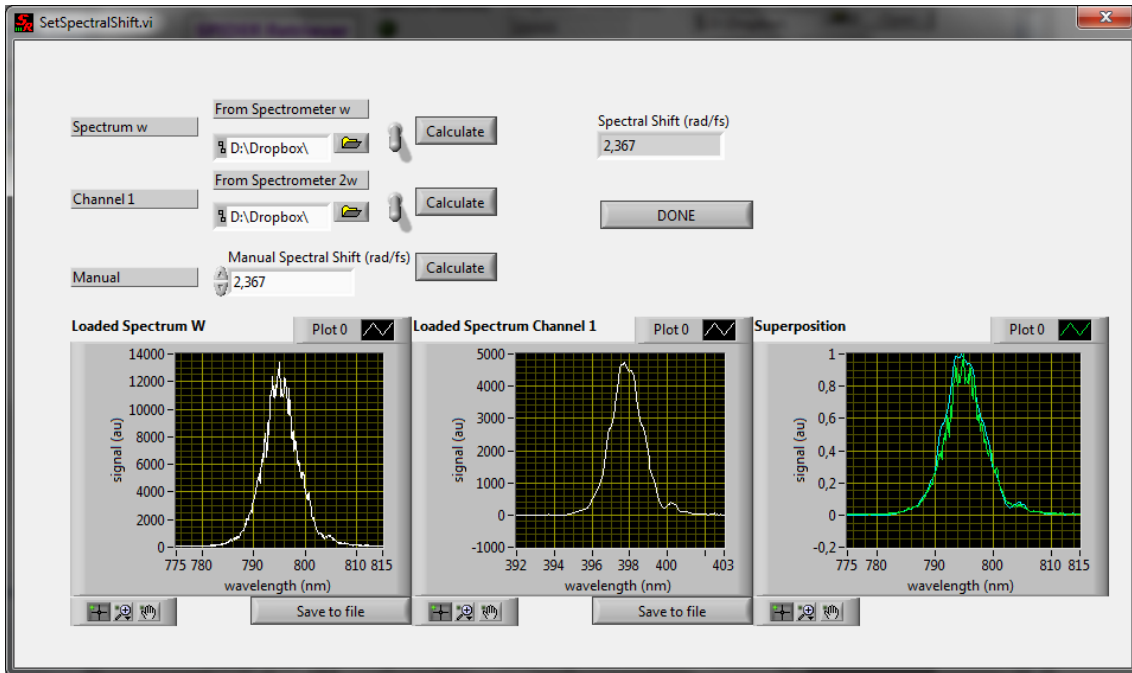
SetSpectralShift.vi

Spectrum w
From Spectrometer w
D:\Dropbox\
Calculate

Spectral Shift (rad/fs)
2,367

Channel 1
From Spectrometer 2w
D:\Dropbox\
Calculate

DONE

Manual
Manual Spectral Shift (rad/fs)
2,367
Calculate

Loaded Spectrum W
Plot 0
14000
12000
10000
8000
6000
4000
2000
0
signal (au)
775 780 790 800 810 815
wavelength (nm)
Save to file

Loaded Spectrum Channel 1
Plot 0
5000
4000
3000
2000
1000
0
-1000
signal (au)
392 394 396 398 400 403
wavelength (nm)
Save to file

Superposition
Plot 0
1
0,8
0,6
0,4
0,2
0
-0,2
signal (au)
775 780 790 800 810 815
wavelength (nm)